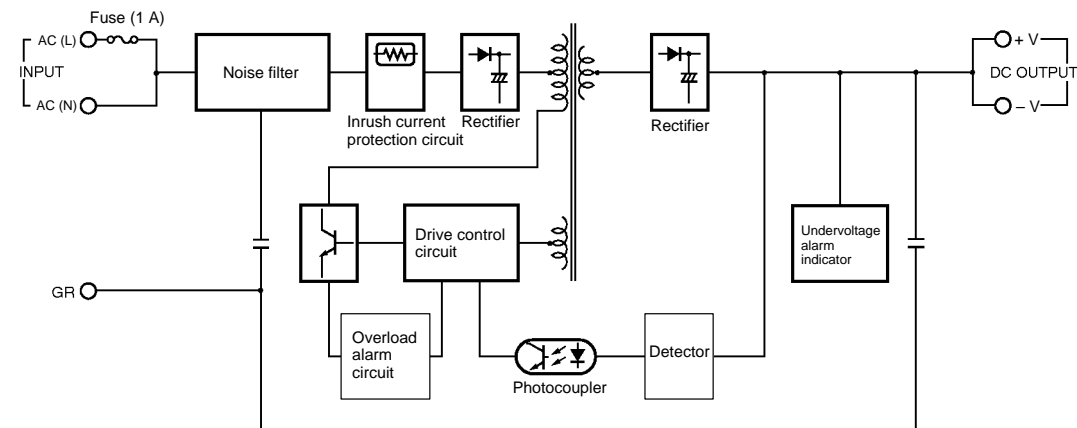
Fuse (1 A)

AC (L)

INPUT

AC (N)

Noise filter

Inrush current protection circuit

Rectifier

Rectifier

+ V

DC OUTPUT

– V

GR

Drive control circuit

Undervoltage alarm indicator

Overload alarm circuit

Photocoupler

Detector